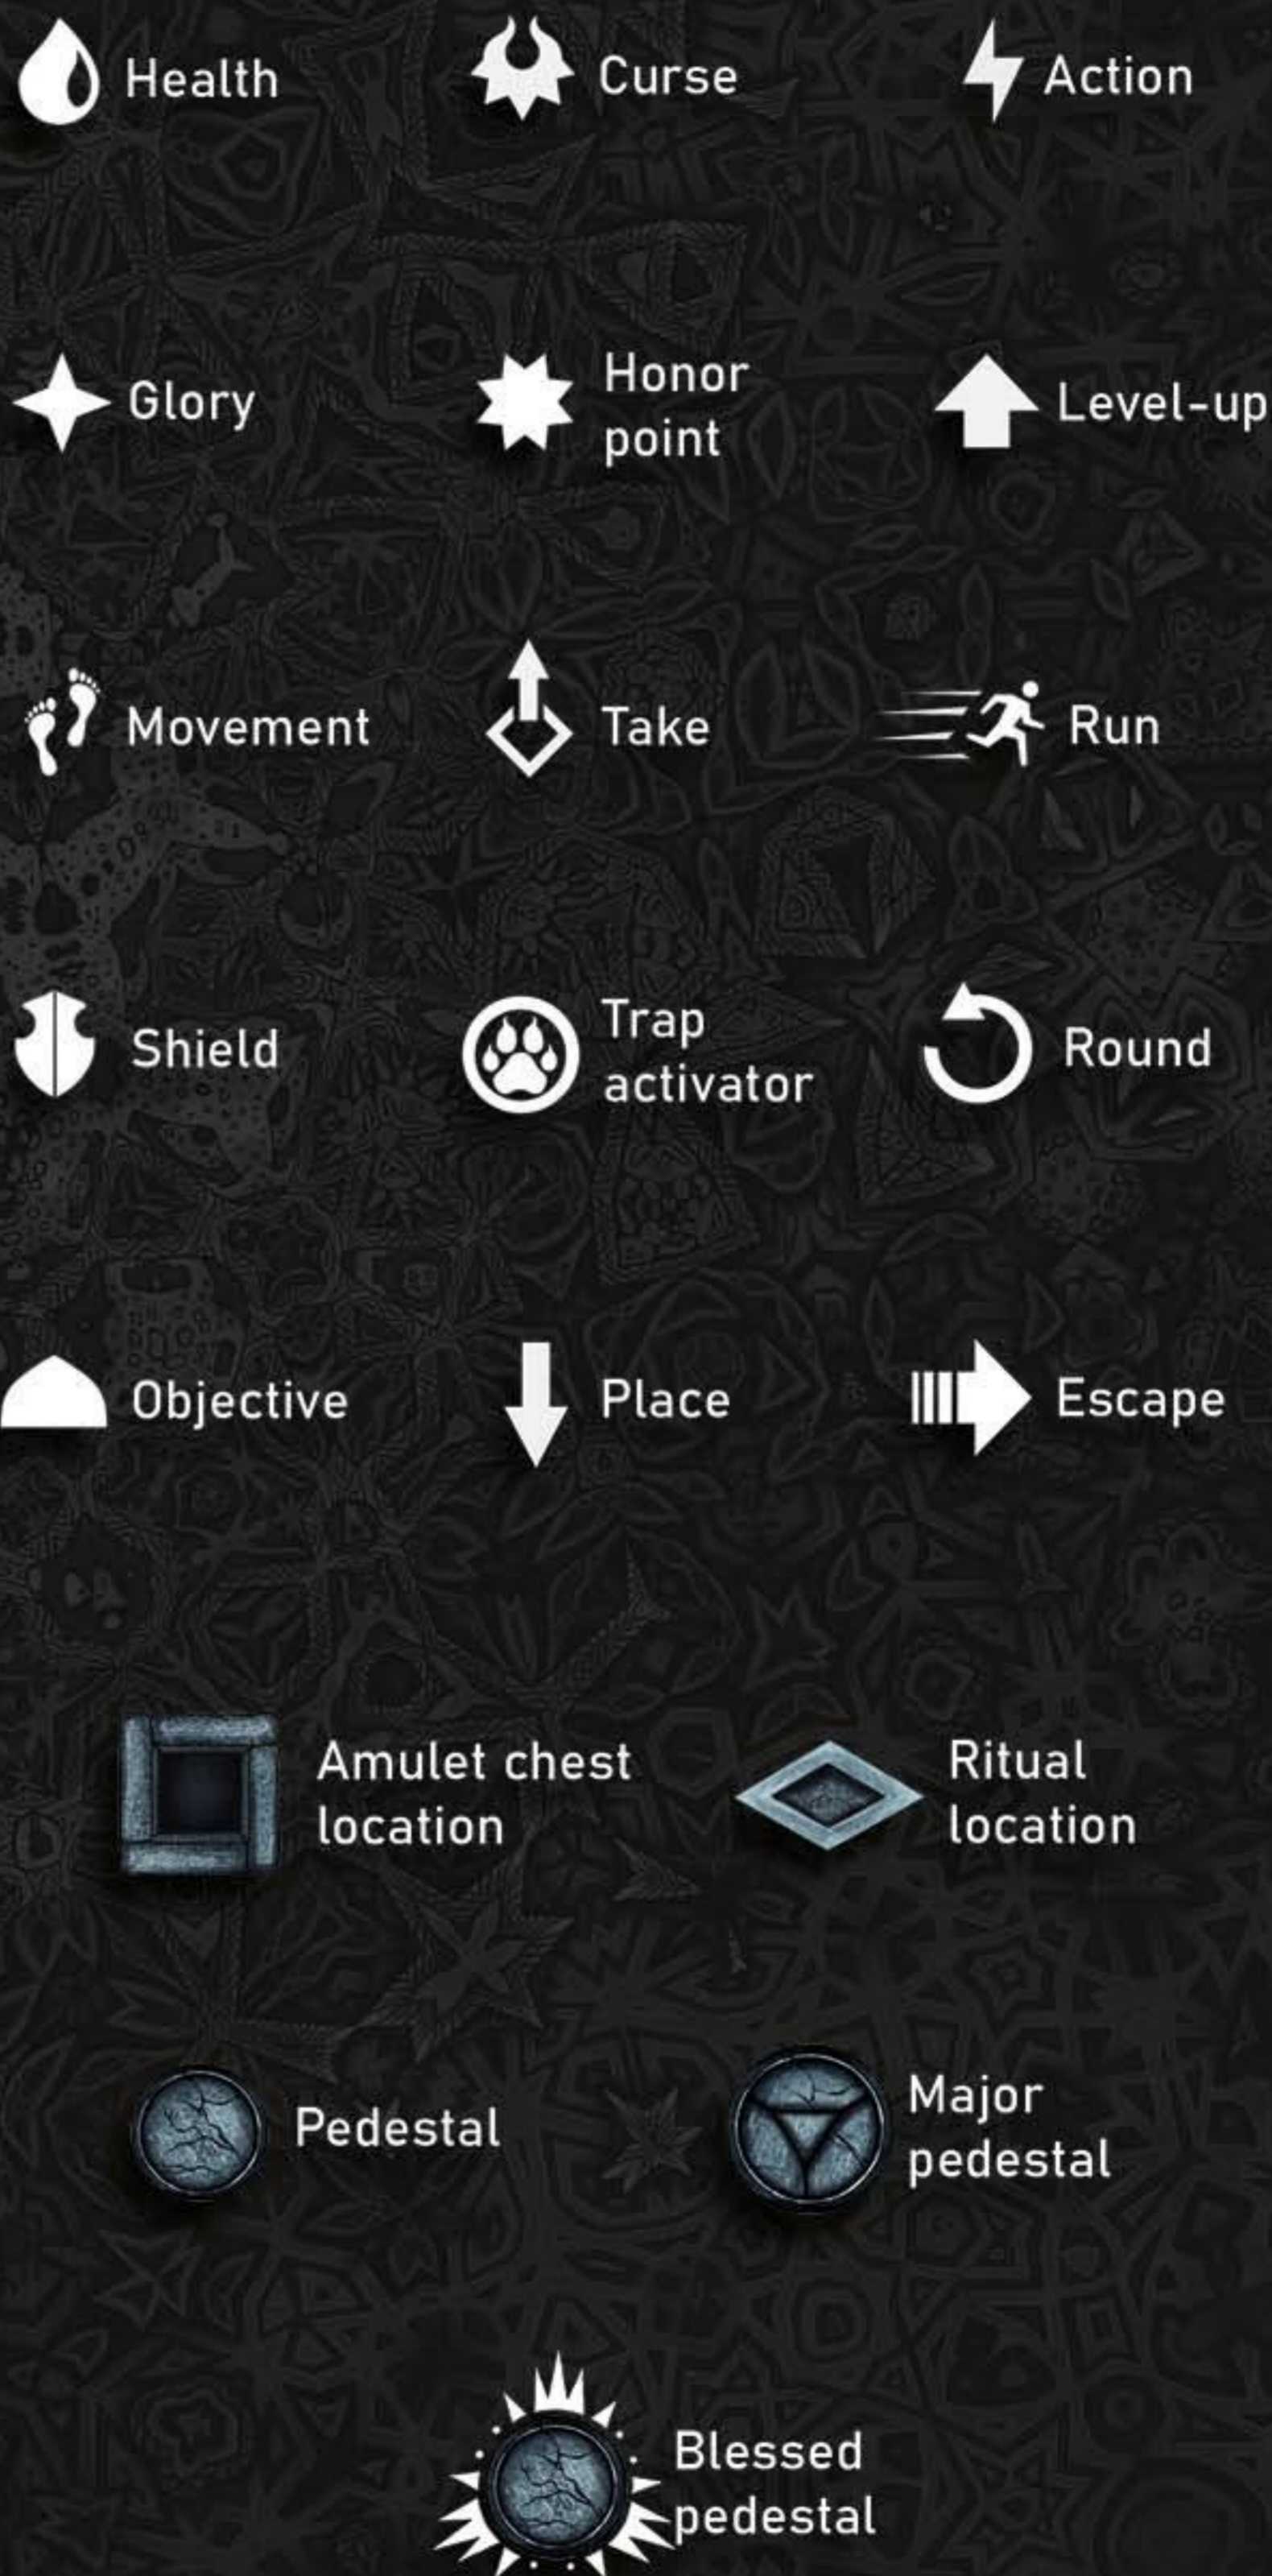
Health
Curse
Action

Glory
Honor point
Level-up

Movement
Take
Run

Shield
Trap activator
Round

Objective
Place
Escape

Amulet chest location
Ritual location

Pedestal
Major pedestal

Blessed pedestal